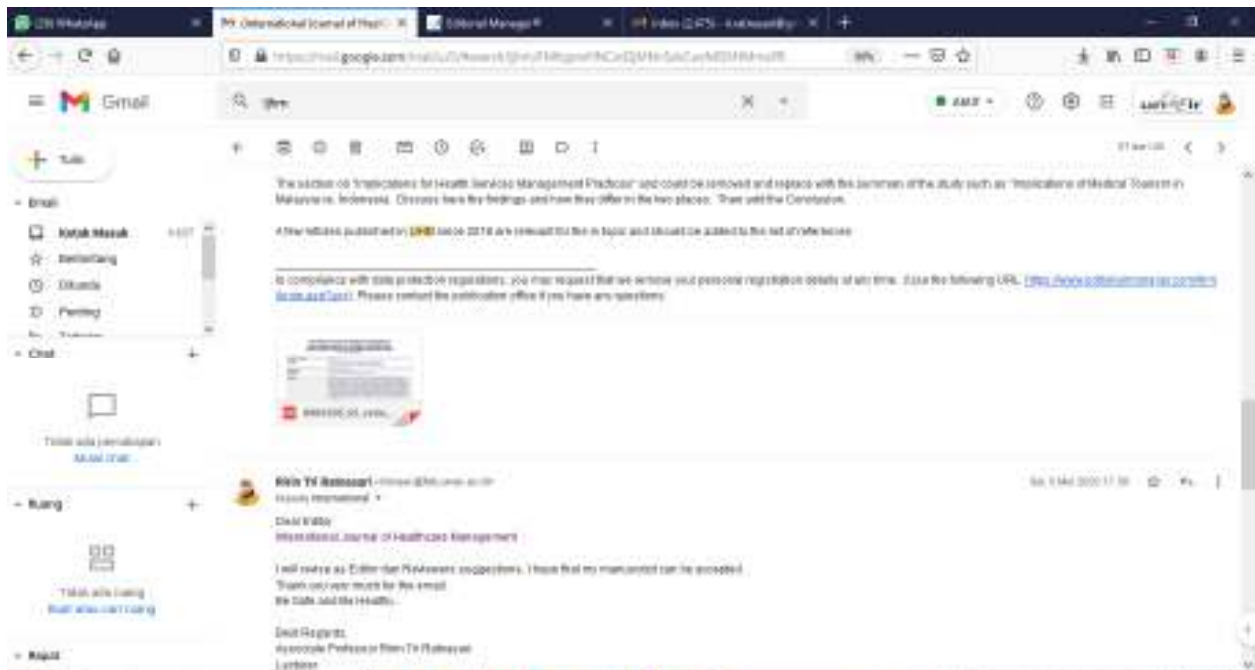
(29) WhatsApp | International Journal of Healt | Editorial Manager® | Inbox (2,875) - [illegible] | +

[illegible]google.com/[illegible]

Gmail | ijhm | AKIT | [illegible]

Tulis

Email

Kotak Masuk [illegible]
Berbintang
Ditunda
Penting
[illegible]

Chat

Tidak ada percakapan
Mulai chat

Ruang

Tidak ada ruang
Buat atau cari ruang

Rapat

The section on "Implications for Health Services Management Practices" and could be removed and replace with the summary of the study such as "Implications of Medical Tourism in Malaysia vs. Indonesia. Discuss here the findings and how they differ in the two places. Then add the Conclusion.

A few articles published in IJHM since 2018 are relevant for the topic and should be added to the list of references.

In compliance with data protection regulations, you may request that we remove your personal registration details at any time. (Use the following URL: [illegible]) Please contact the publication office if you have any questions.

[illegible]

Rini Tri Rahmayati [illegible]
kepada International

Sat, 9 Mei 2020 17.38

Dear Editor
International Journal of Healthcare Management

I will revise as Editor dan Reviewers suggestions. I hope that my manuscript can be accepted.
Thank you very much for the email.
Be Safe and Be Healthy...

Best Regards,
Associate Professor Rini Tri Rahmayati
Lecturer